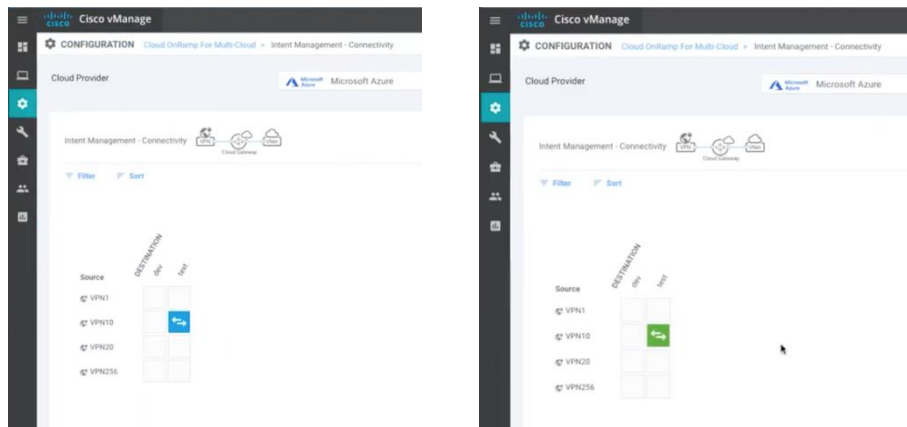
cisco Cisco vManage

CONFIGURATION Cloud OnRamp For Multi-Cloud > Intent Management - Connectivity

Cloud Provider

Microsoft Azure Microsoft Azure

Intent Management - Connectivity VPN Cloud Gateway VNet

Filter Sort

DESTINATION dev test

Source

VPN1

VPN10

VPN20

VPN256

cisco Cisco vManage

CONFIGURATION Cloud OnRamp For Multi-Cloud > Intent Management - Connectivity

Cloud Provider

Microsoft Azure Microsoft Azure

Intent Management - Connectivity VPN Cloud Gateway VNet

Filter Sort

DESTINATION dev test

Source

VPN1

VPN10

VPN20

VPN256